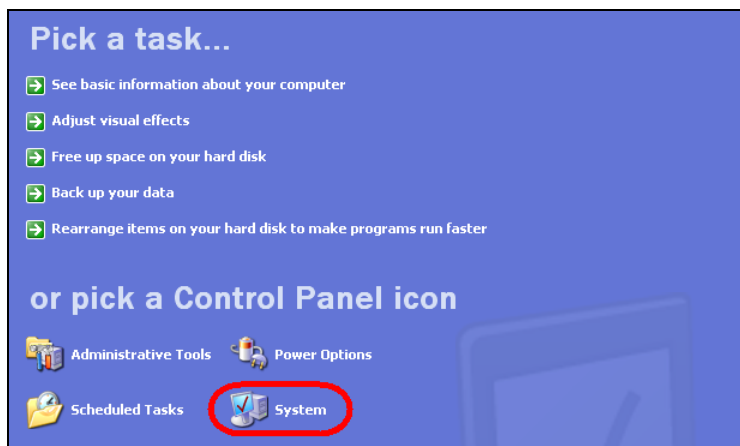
Pick a task...

See basic information about your computer

Adjust visual effects

Free up space on your hard disk

Back up your data

Rearrange items on your hard disk to make programs run faster

or pick a Control Panel icon

Administrative Tools

Power Options

Scheduled Tasks

System